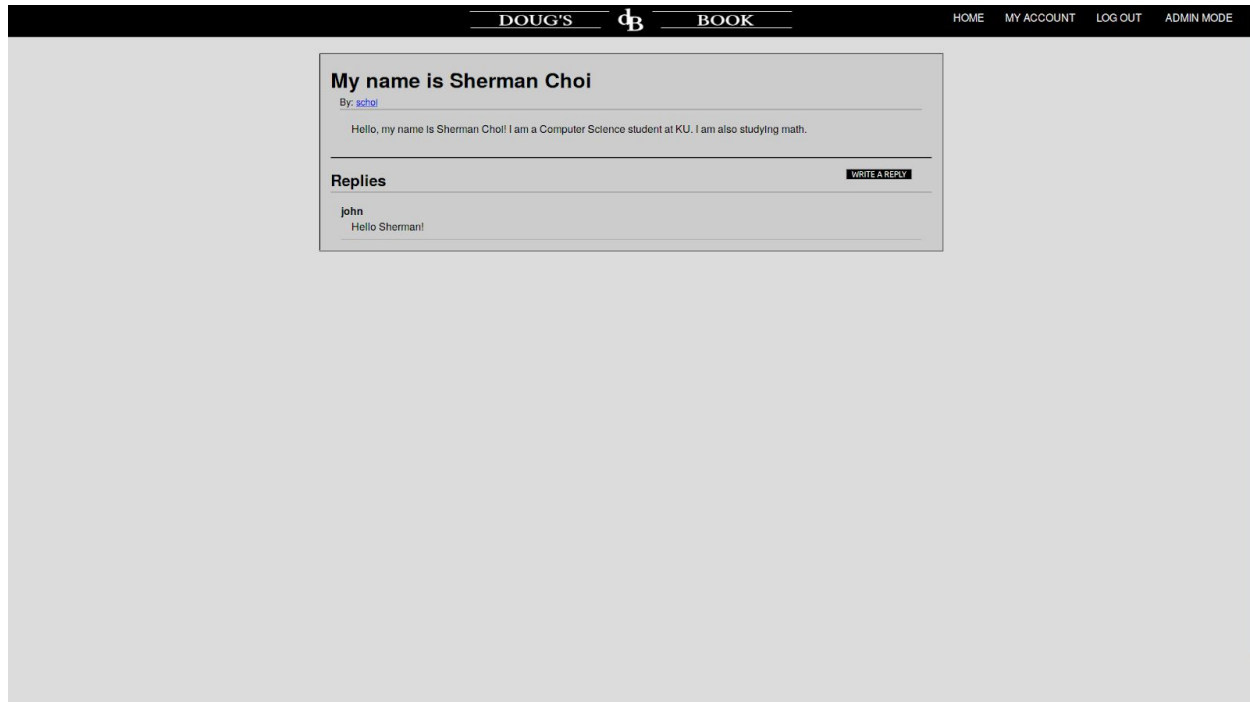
DOUG'S dB BOOK

HOME MY ACCOUNT LOG OUT ADMIN MODE

My name is Sherman Choi

By: schoi

Hello, my name is Sherman Choi! I am a Computer Science student at KU. I am also studying math.

Replies

WRITE A REPLY

john

Hello Sherman!